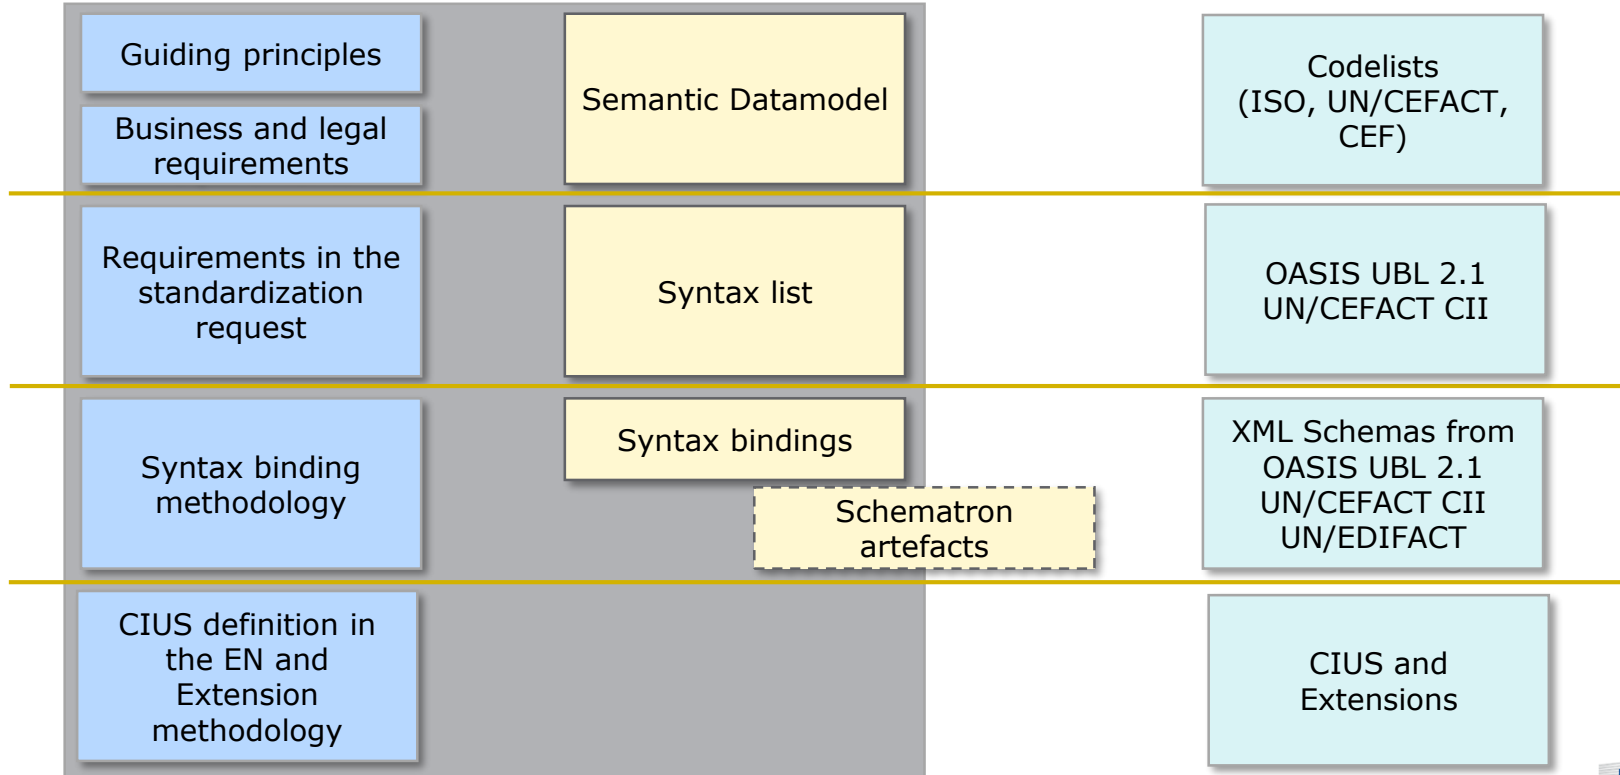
Guiding principles

Business and legal requirements

Semantic Datamodel

Codelists (ISO, UN/CEFACT, CEF)

Requirements in the standardization request

Syntax list

OASIS UBL 2.1
UN/CEFACT CII

Syntax binding methodology

Syntax bindings

Schematron artefacts

XML Schemas from
OASIS UBL 2.1
UN/CEFACT CII
UN/EDIFACT

CIUS definition in the EN and Extension methodology

CIUS and Extensions